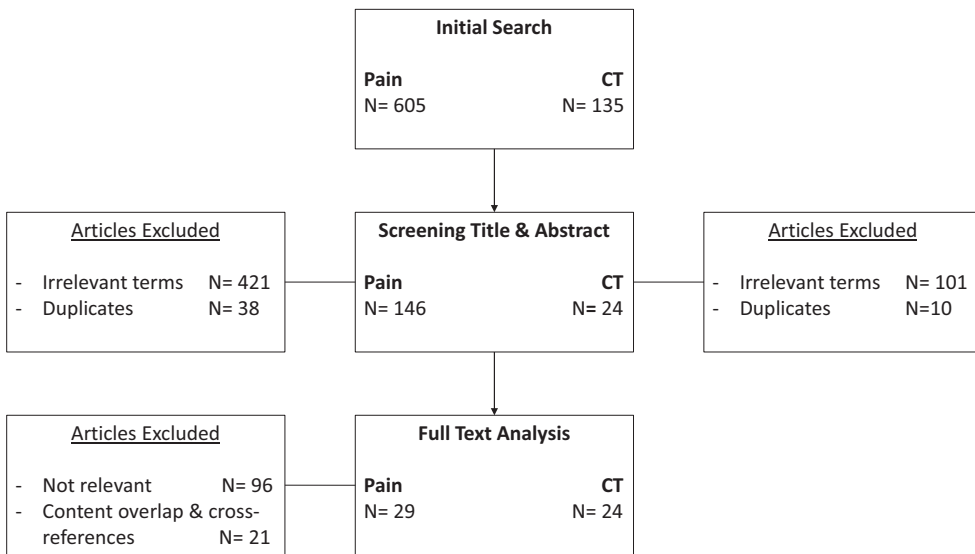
Initial Search

Pain
N= 605

CT
N= 135

Articles Excluded

- Irrelevant terms N= 421
- Duplicates N= 38

Screening Title & Abstract

Pain
N= 146

CT
N= 24

Articles Excluded

- Irrelevant terms N= 101
- Duplicates N=10

Articles Excluded

- Not relevant N= 96
- Content overlap & cross-references N= 21

Full Text Analysis

Pain
N= 29

CT
N= 24